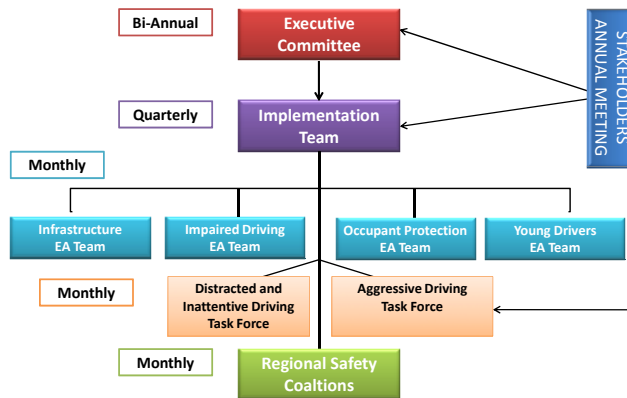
Bi-Annual

Executive Committee

STAKEHOLDERS ANNUAL MEETING

Quarterly

Implementation Team

Monthly

Infrastructure EA Team

Impaired Driving EA Team

Occupant Protection EA Team

Young Drivers EA Team

Monthly

Distracted and Inattentive Driving Task Force

Aggressive Driving Task Force

Monthly

Regional Safety Coaltions